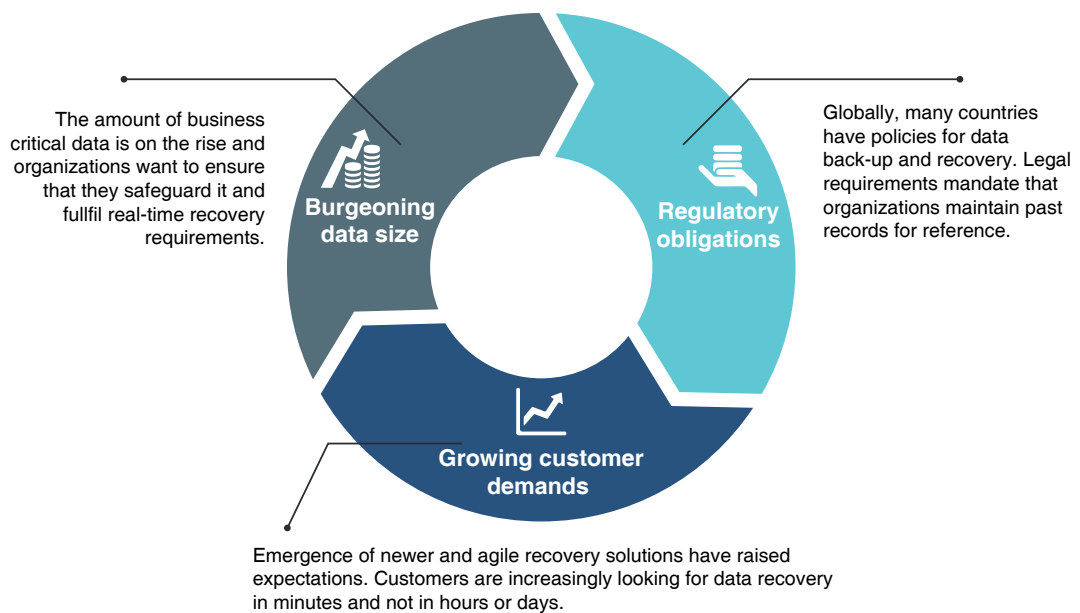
The amount of business critical data is on the rise and organizations want to ensure that they safeguard it and fullfil real-time recovery requirements.

Burgeoning data size

Regulatory obligations

Globally, many countries have policies for data back-up and recovery. Legal requirements mandate that organizations maintain past records for reference.

Growing customer demands

Emergence of newer and agile recovery solutions have raised expectations. Customers are increasingly looking for data recovery in minutes and not in hours or days.